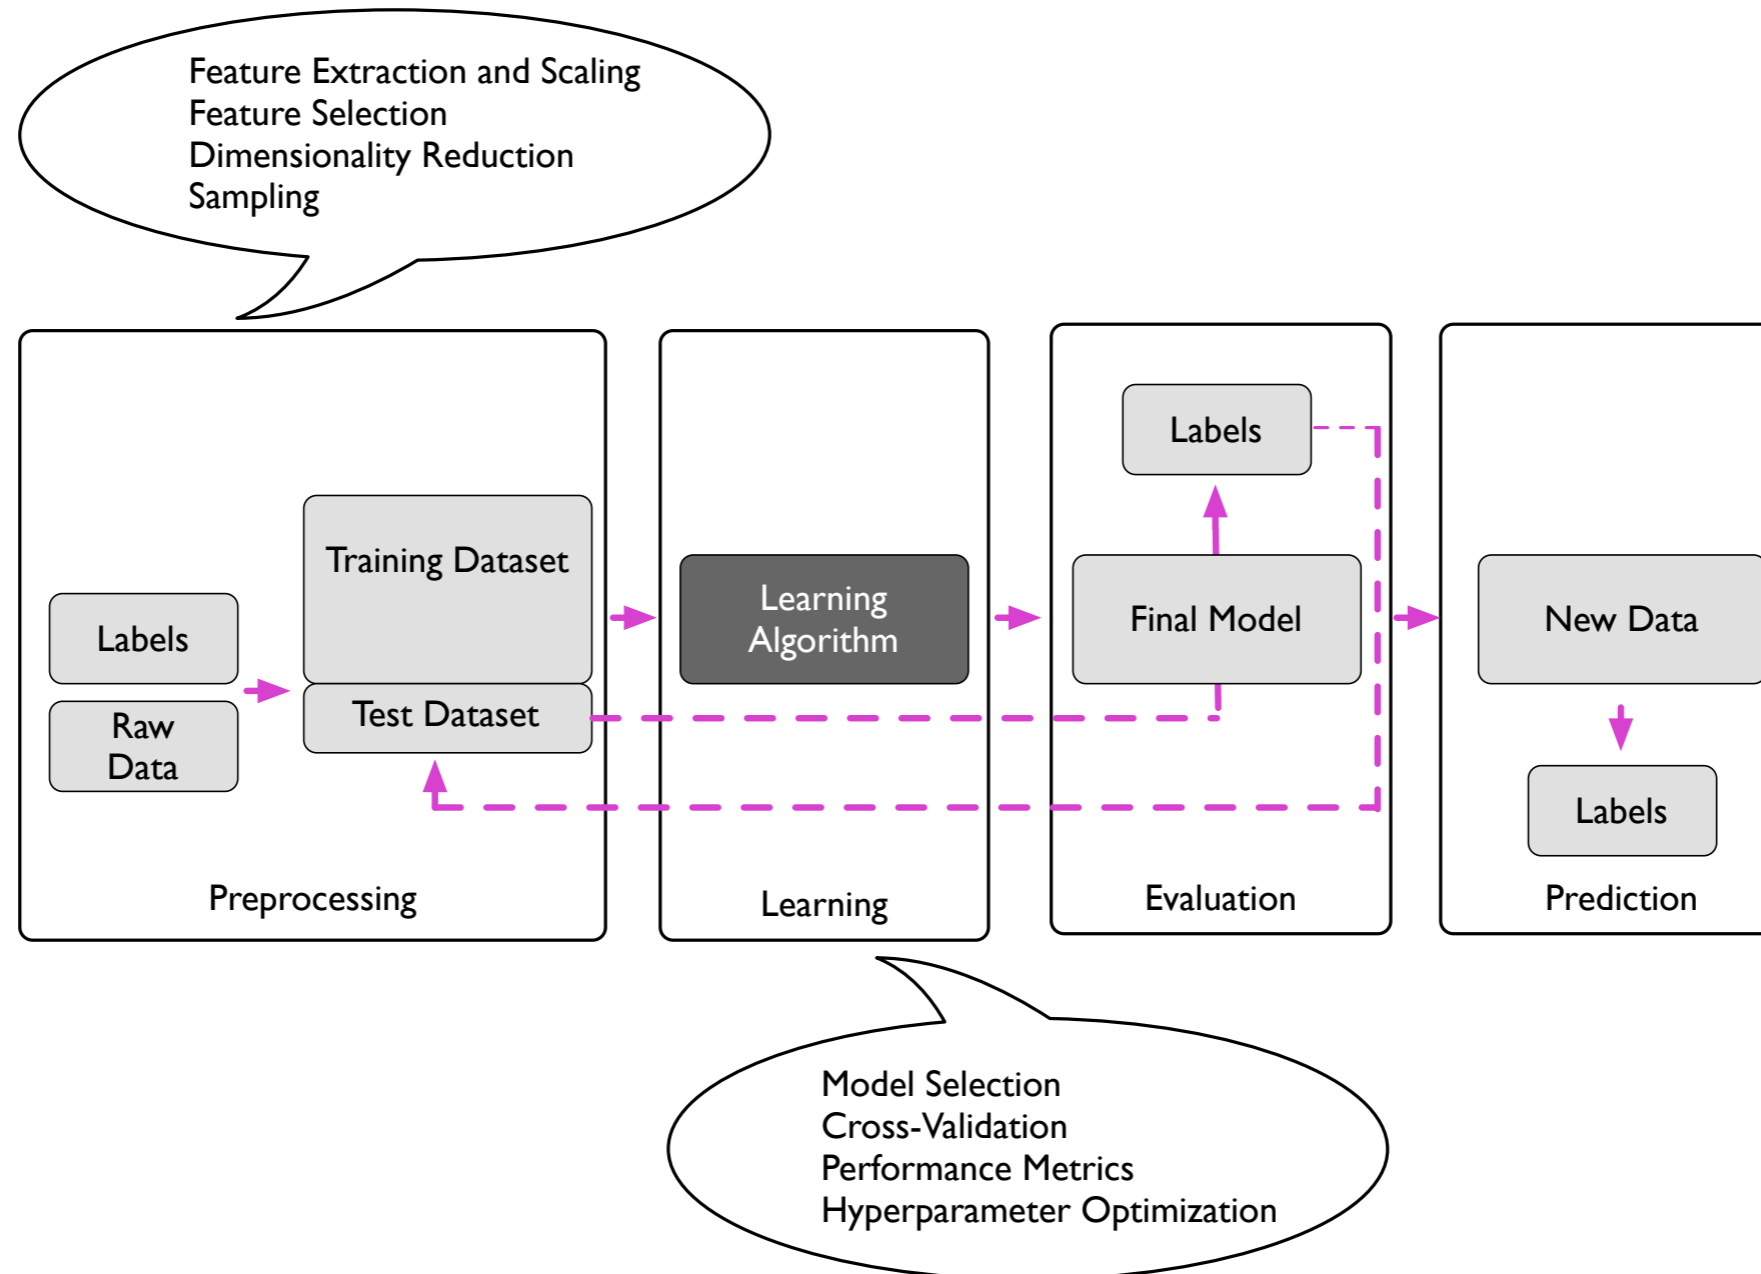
Feature Extraction and Scaling
Feature Selection
Dimensionality Reduction
Sampling

Labels

Raw Data

Training Dataset

Test Dataset

Preprocessing

Learning Algorithm

Learning

Labels

Final Model

Evaluation

New Data

Labels

Prediction

Model Selection
Cross-Validation
Performance Metrics
Hyperparameter Optimization